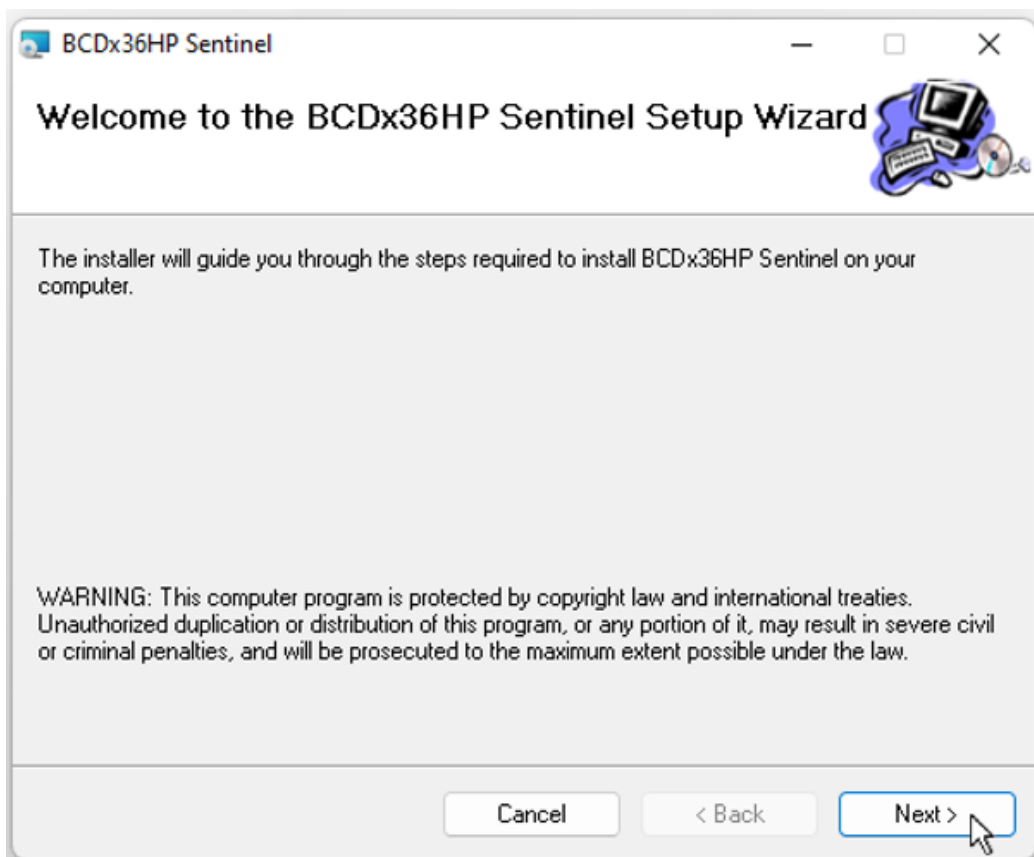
BCDx36HP Sentinel

Welcome to the BCDx36HP Sentinel Setup Wizard

The installer will guide you through the steps required to install BCDx36HP Sentinel on your computer.

WARNING: This computer program is protected by copyright law and international treaties. Unauthorized duplication or distribution of this program, or any portion of it, may result in severe civil or criminal penalties, and will be prosecuted to the maximum extent possible under the law.

Cancel

< Back

Next >